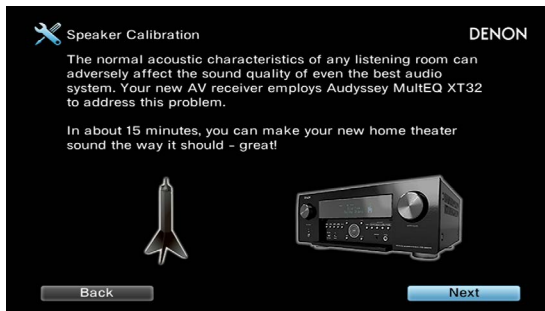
Speaker Calibration

DENON

The normal acoustic characteristics of any listening room can adversely affect the sound quality of even the best audio system. Your new AV receiver employs Audyssey MultEQ XT32 to address this problem.

In about 15 minutes, you can make your new home theater sound the way it should - great!

Back

Next